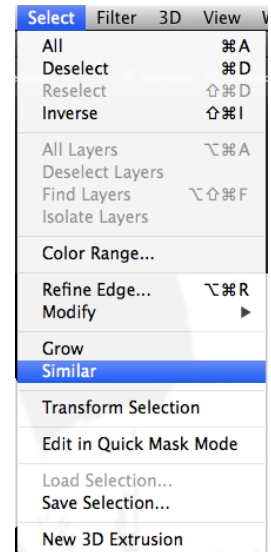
Select Filter 3D View W

All ⌘A
Deselect ⌘D
Reselect ⇧⌘D
Inverse ⇧⌘I

All Layers ⌥⌘A
Deselect Layers
Find Layers ⌥⇧⌘F
Isolate Layers

Color Range...

Refine Edge... ⌥⌘R
Modify ▶

Grow
Similar

Transform Selection

Edit in Quick Mask Mode

Load Selection...
Save Selection...

New 3D Extrusion